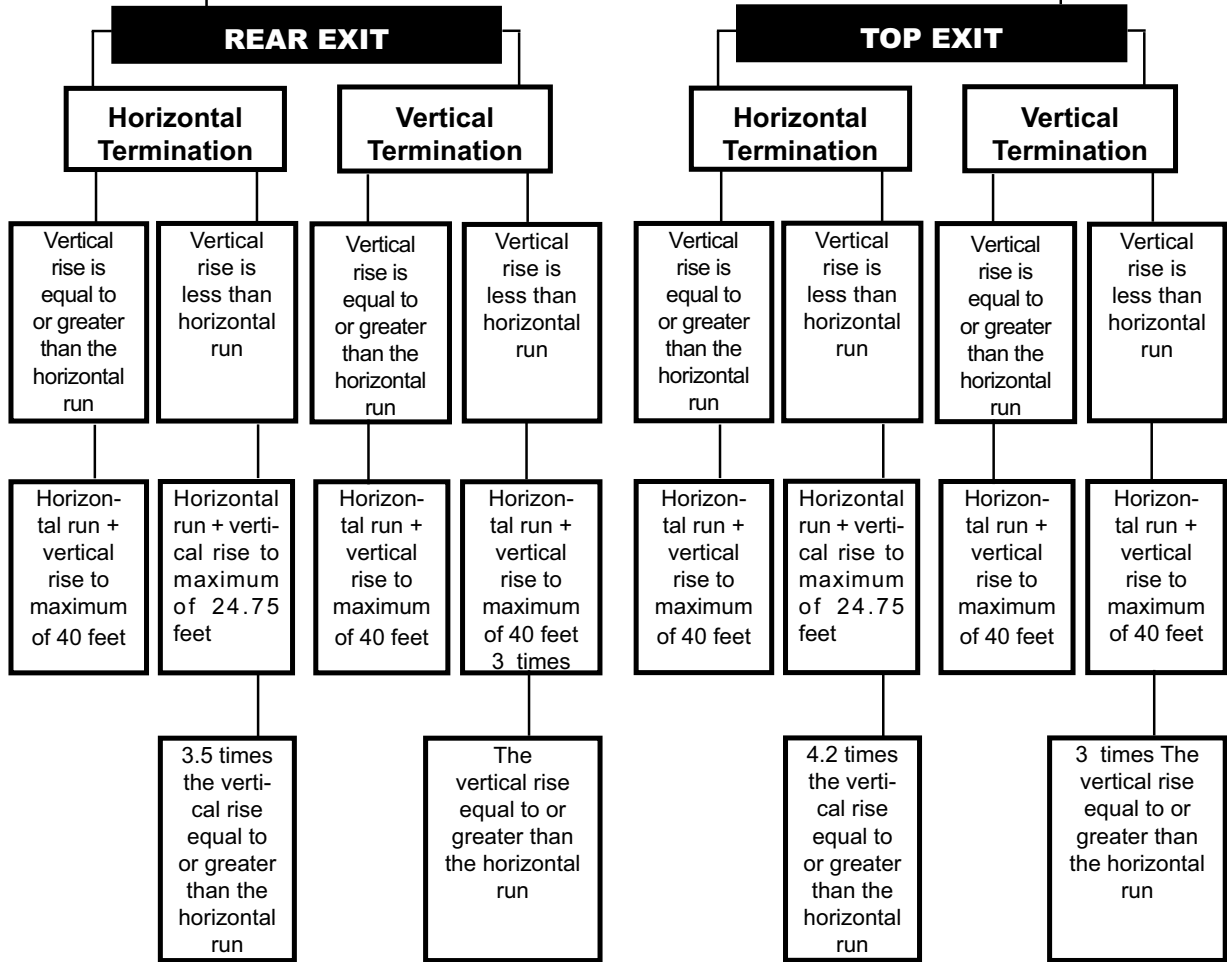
REAR EXIT

Horizontal Termination

Vertical rise is equal to or greater than the horizontal run

Horizontal run + vertical rise to maximum of 40 feet

Vertical rise is less than horizontal run

Horizontal run + vertical rise to maximum of 24.75 feet

3.5 times the vertical rise equal to or greater than the horizontal run

Vertical Termination

Vertical rise is equal to or greater than the horizontal run

Horizontal run + vertical rise to maximum of 40 feet

Vertical rise is less than horizontal run

Horizontal run + vertical rise to maximum of 40 feet 3 times

The vertical rise equal to or greater than the horizontal run

TOP EXIT

Horizontal Termination

Vertical rise is equal to or greater than the horizontal run

Horizontal run + vertical rise to maximum of 40 feet

Vertical rise is less than horizontal run

Horizontal run + vertical rise to maximum of 24.75 feet

4.2 times the vertical rise equal to or greater than the horizontal run

Vertical Termination

Vertical rise is equal to or greater than the horizontal run

Horizontal run + vertical rise to maximum of 40 feet

Vertical rise is less than horizontal run

Horizontal run + vertical rise to maximum of 40 feet

3 times The vertical rise equal to or greater than the horizontal run